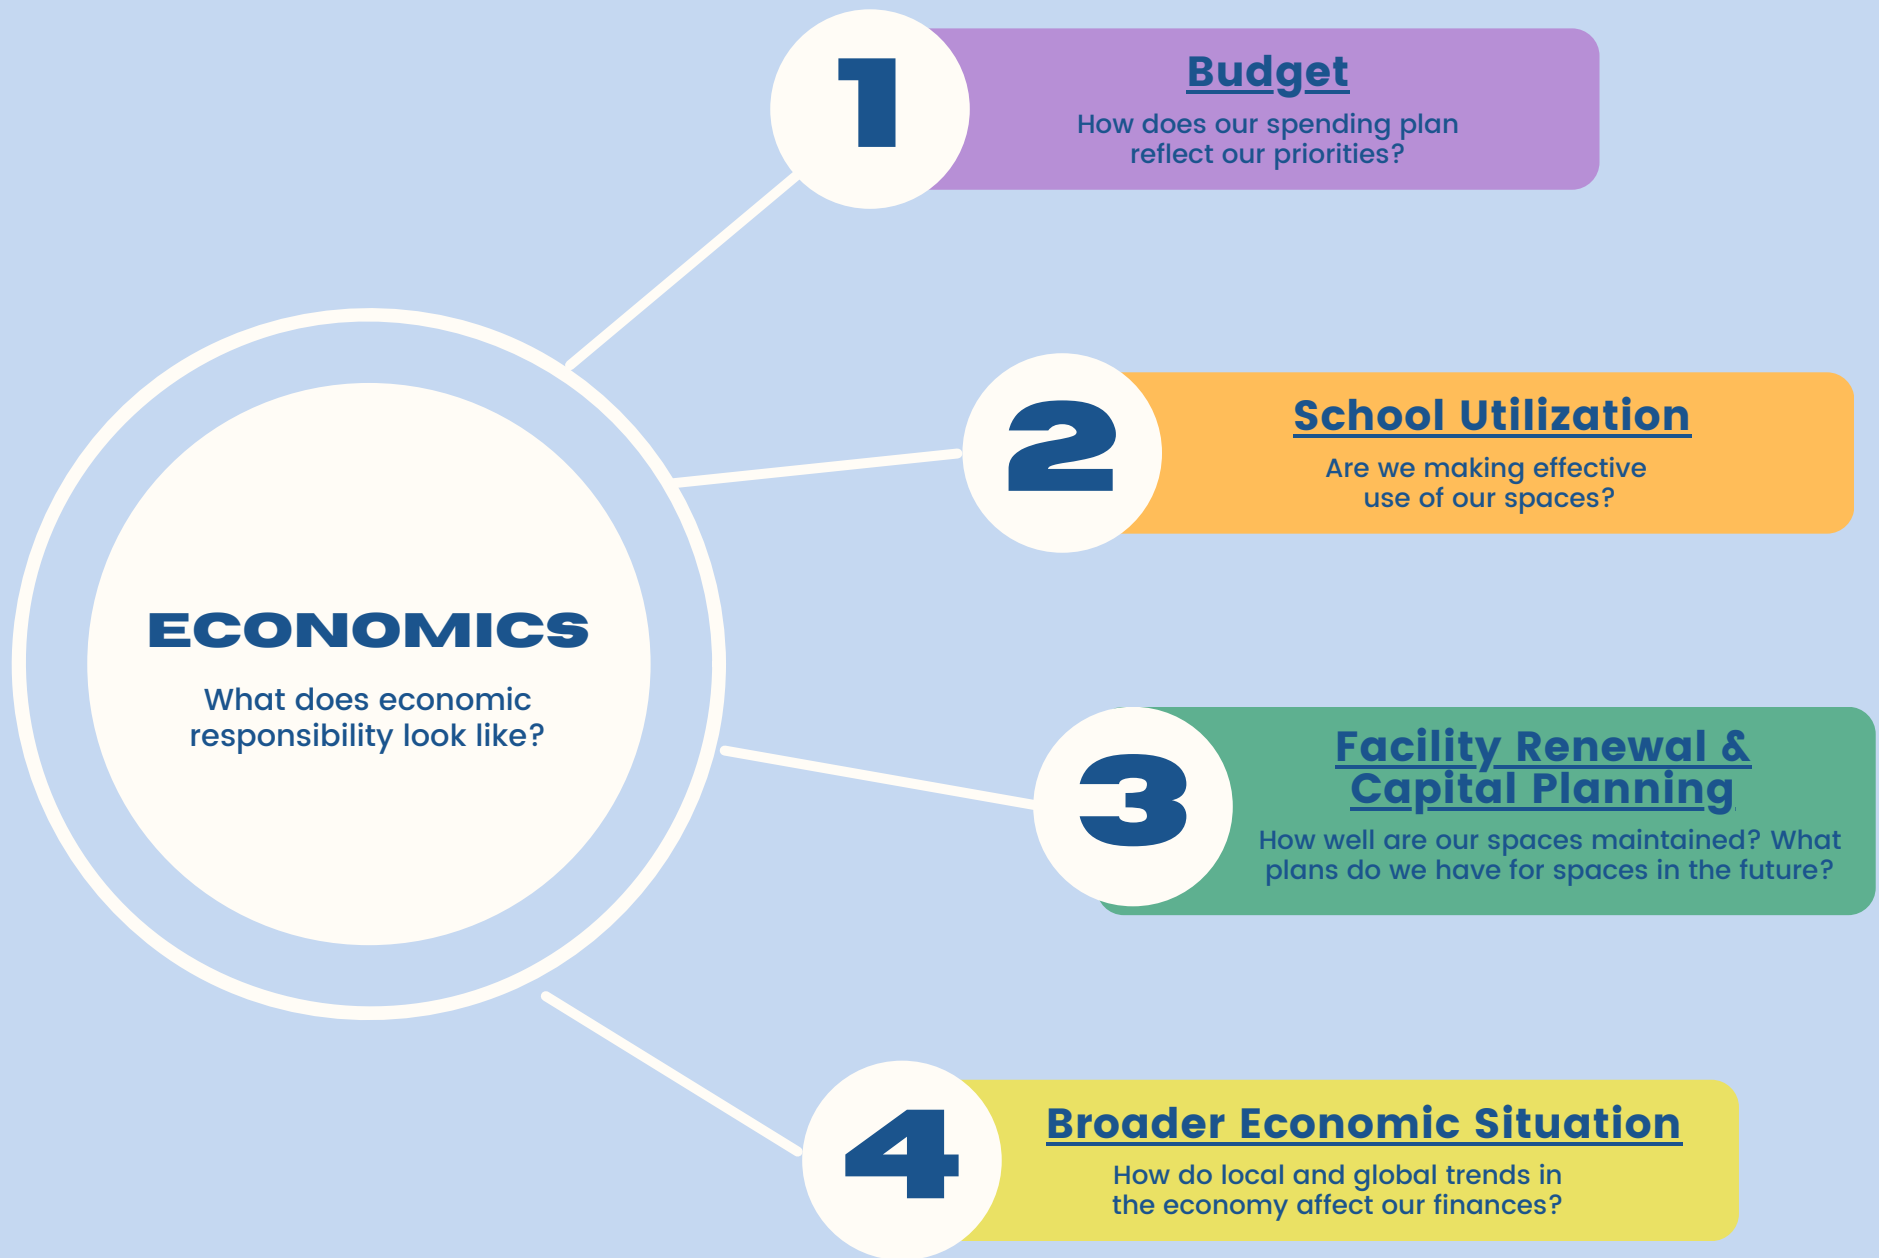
ECONOMICS

What does economic responsibility look like?

1

Budget

How does our spending plan reflect our priorities?

2

School Utilization

Are we making effective use of our spaces?

3

Facility Renewal & Capital Planning

How well are our spaces maintained? What plans do we have for spaces in the future?

4

Broader Economic Situation

How do local and global trends in the economy affect our finances?